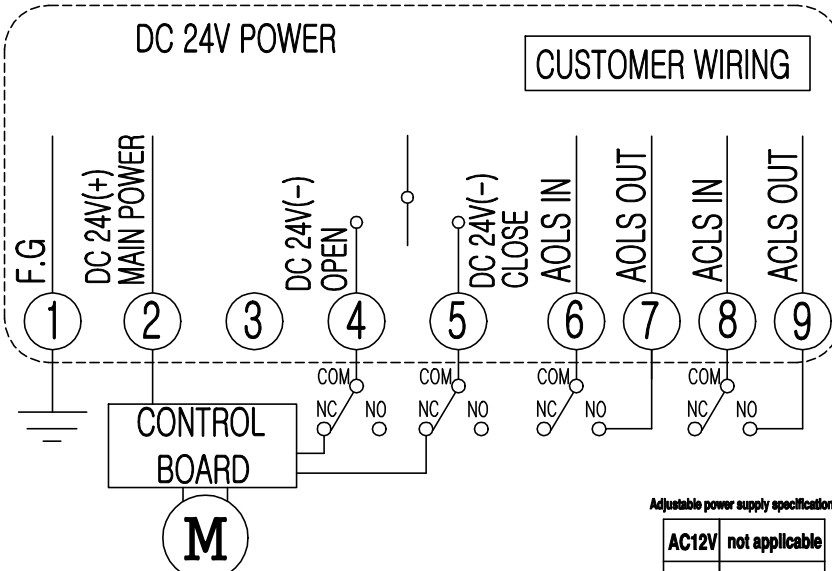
DC 24V POWER

CUSTOMER WIRING

F.G
DC 24V(+) MAIN POWER
DC 24V(-) OPEN
DC 24V(-) CLOSE
AOLS IN
AOLS OUT
ACLS IN
ACLS OUT

1 2 3 4 5 6 7 8 9

COM
NC NO
COM
NC NO
COM
NC NO
COM
NC NO

CONTROL BOARD

M

Adjustable power supply specification

| AC12V | not applicable |
|---|---|